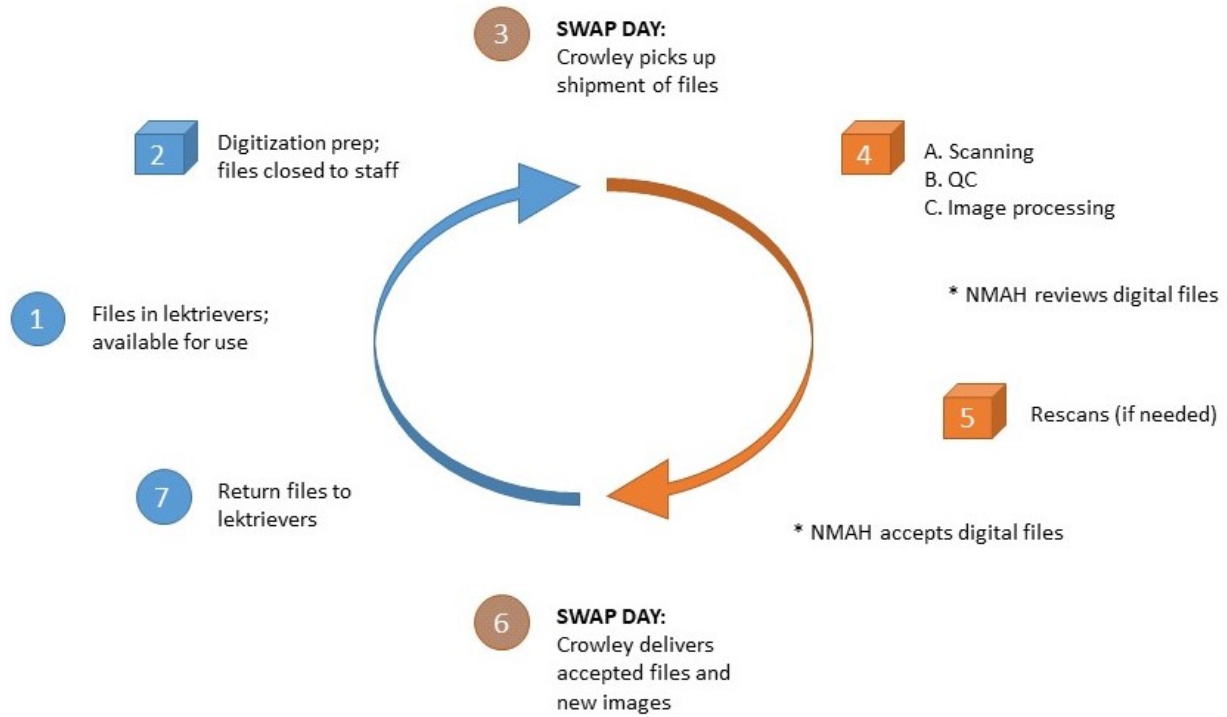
3 SWAP DAY:
Crowley picks up shipment of files

2 Digitization prep; files closed to staff

4 A. Scanning
B. QC
C. Image processing

1 Files in lektrievers; available for use

* NMAH reviews digital files

5 Rescans (if needed)

7 Return files to lektrievers

* NMAH accepts digital files

6 SWAP DAY:
Crowley delivers accepted files and new images